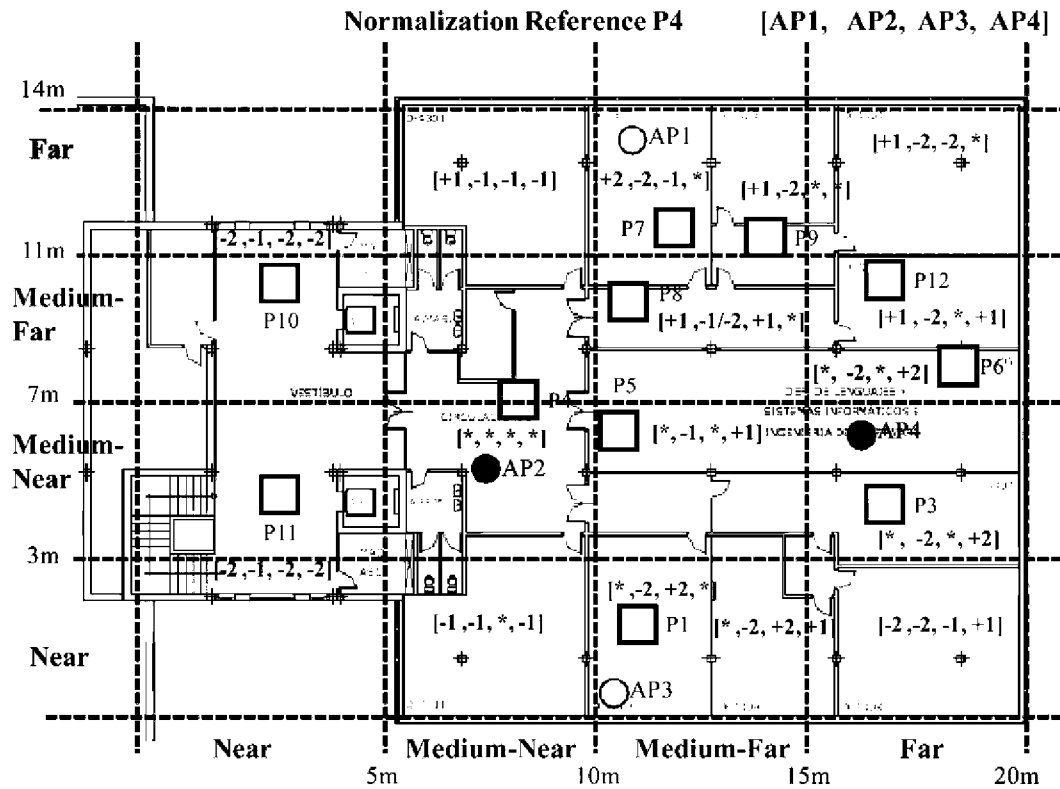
Normalization Reference P4 [AP1, AP2, AP3, AP4]

14m

Far

AP1

[+1 ,-1, -1, -1]

+2 ,-2, -1, *]

[+1 ,-2, *, *]

[+1 ,-2, -2, *]

11m

-2 ,-1, -2, -2]

P7

P9

P10

P8

P12

Medium-Far

[+1 ,-1/-2, +1, *]

[+1 , -2, *, +1]

[*, -2, *, +2]

P6

7m

VESTIBULO

P4

P5

[*, *, *, *]

[*, -1, *, +1]

AP4

Medium-Near

AP2

P11

P3

[*, -2, *, +2]

3m

-2 ,-1, -2, -2]

[* ,-2, +2, *]

[-1 ,-1, *, -1]

P1

[*,-2, +2, +1]

[-2 ,-2, -1, +1]

Near

AP3

Near

Medium-Near

Medium-Far

Far

5m

10m

15m

20m